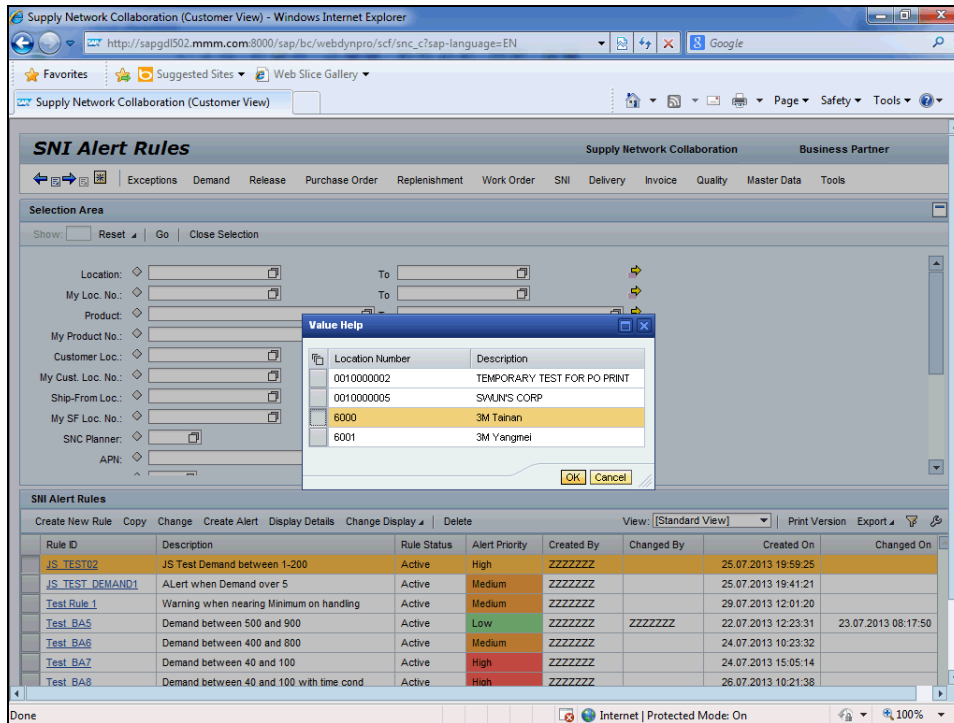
Supply Network Collaboration (Customer View) - Windows Internet Explorer

http://sapgdl502.mmm.com:8000/sap/bc/webdynpro/scf/snc_c?sap-language=EN

Google

Favorites | Suggested Sites ▾ | Web Slice Gallery ▾

Supply Network Collaboration (Customer View)

Page ▾ Safety ▾ Tools ▾

SNI Alert Rules

Supply Network Collaboration | Business Partner

Exceptions | Demand | Release | Purchase Order | Replenishment | Work Order | SNI | Delivery | Invoice | Quality | Master Data | Tools

Selection Area

Show: | Reset | Go | Close Selection

Location: | To
My Loc. No.: | To
Product:
My Product No.:
Customer Loc.:
My Cust. Loc. No.:
Ship-From Loc.:
My SF Loc. No.:
SNC Planner:
APN:

Value Help

| Location Number | Description |
|---|---|
| 0010000002 | TEMPORARY TEST FOR PO PRINT |
| 0010000005 | SWUN'S CORP |
| 6000 | 3M Tainan |
| 6001 | 3M Yangmei |

OK | Cancel

SNI Alert Rules

Create New Rule | Copy | Change | Create Alert | Display Details | Change Display | Delete | View: [Standard View] | Print Version | Export

| Rule ID | Description | Rule Status | Alert Priority | Created By | Changed By | Created On | Changed On |
|---|---|---|---|---|---|---|---|
| JS_TEST02 | JS Test Demand between 1-200 | Active | High | ZZZZZZZ | | 25.07.2013 19:59:25 | |
| JS_TEST_DEMAND1 | ALert when Demand over 5 | Active | Medium | ZZZZZZZ | | 25.07.2013 19:41:21 | |
| Test Rule 1 | Warning when nearing Minimum on handling | Active | Medium | ZZZZZZZ | | 29.07.2013 12:01:20 | |
| Test_BA5 | Demand between 500 and 900 | Active | Low | ZZZZZZZ | ZZZZZZZ | 22.07.2013 12:23:31 | 23.07.2013 08:17:50 |
| Test_BA6 | Demand between 400 and 800 | Active | Medium | ZZZZZZZ | | 24.07.2013 10:23:32 | |
| Test_BA7 | Demand between 40 and 100 | Active | High | ZZZZZZZ | | 24.07.2013 15:05:14 | |
| Test_BA8 | Demand between 40 and 100 with time cond | Active | High | ZZZZZZZ | | 26.07.2013 10:21:38 | |

Done | Internet | Protected Mode: On | 100%